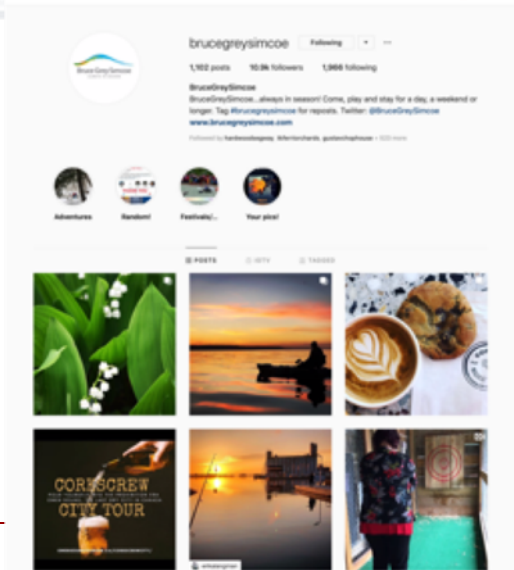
BruceGreySimcoe

brucegreysimcoe Following

1,102 posts 10.9k followers 1,966 following

BruceGreySimcoe
BruceGreySimcoe...always in season! Come, play and stay for a day, a weekend or longer. Tag #brucegreysimcoe for reposts. Twitter: @BruceGreySimcoe
www.brucegreysimcoe.com

Followed by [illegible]

Adventures Random! Festivals/... Your pics!

POSTS IGTV TAGGED

CORKSCREW
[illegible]
CITY TOUR